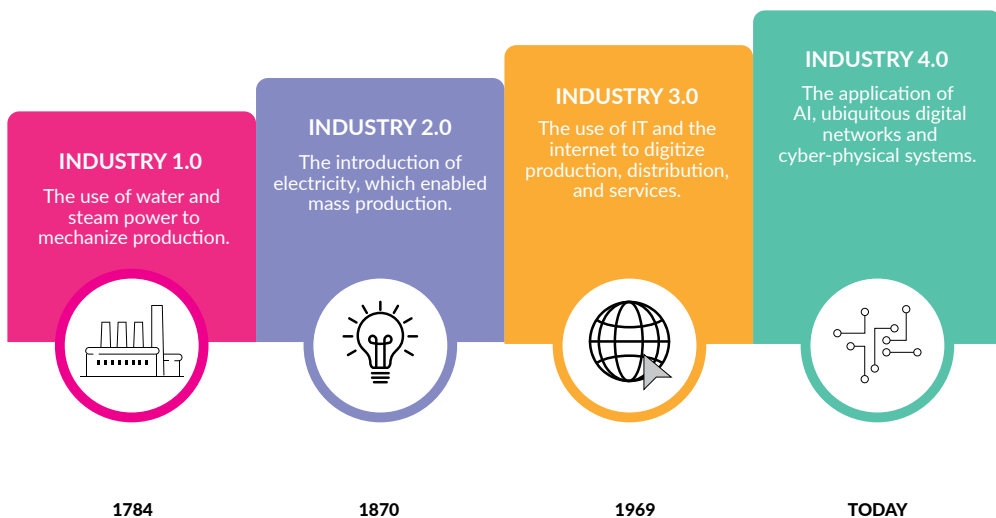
INDUSTRY 1.0
The use of water and steam power to mechanize production.

INDUSTRY 2.0
The introduction of electricity, which enabled mass production.

INDUSTRY 3.0
The use of IT and the internet to digitize production, distribution, and services.

INDUSTRY 4.0
The application of AI, ubiquitous digital networks and cyber-physical systems.

1784

1870

1969

TODAY